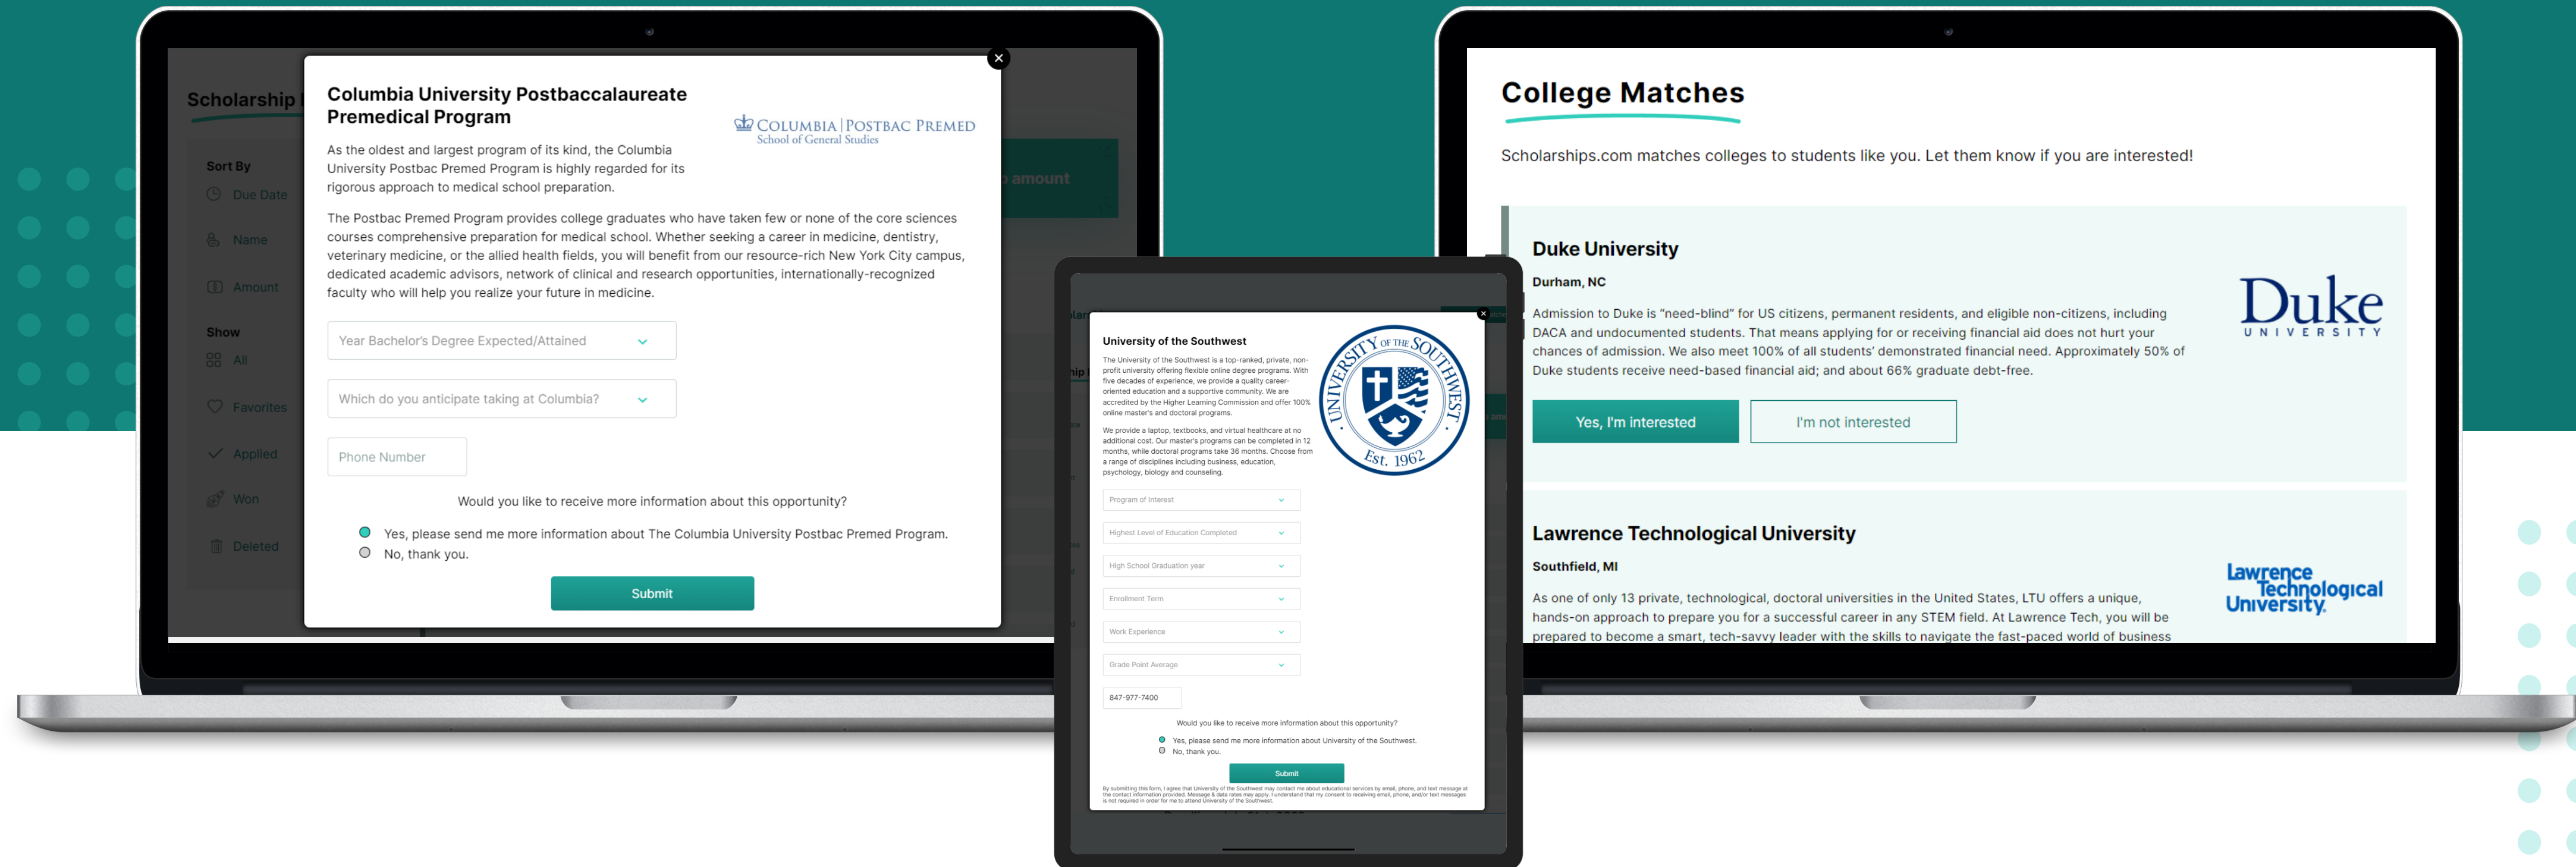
Scholarship

Sort By
Due Date
Name
Amount

Show
All
Favorites
Applied
Won
Deleted

amount

Columbia University Postbaccalaureate Premedical Program

COLUMBIA | POSTBAC PREMED
School of General Studies

As the oldest and largest program of its kind, the Columbia University Postbac Premed Program is highly regarded for its rigorous approach to medical school preparation.

The Postbac Premed Program provides college graduates who have taken few or none of the core sciences courses comprehensive preparation for medical school. Whether seeking a career in medicine, dentistry, veterinary medicine, or the allied health fields, you will benefit from our resource-rich New York City campus, dedicated academic advisors, network of clinical and research opportunities, internationally-recognized faculty who will help you realize your future in medicine.

Year Bachelor's Degree Expected/Attained

Which do you anticipate taking at Columbia?

Phone Number

Would you like to receive more information about this opportunity?

Yes, please send me more information about The Columbia University Postbac Premed Program.
No, thank you.

Submit

University of the Southwest

UNIVERSITY OF THE SOUTHWEST Est. 1962

The University of the Southwest is a top-ranked, private, non-profit university offering flexible online degree programs. With five decades of experience, we provide a quality career-oriented education and a supportive community. We are accredited by the Higher Learning Commission and offer 100% online master's and doctoral programs.

We provide a laptop, textbooks, and virtual healthcare at no additional cost. Our master's programs can be completed in 12 months, while doctoral programs take 36 months. Choose from a range of disciplines including business, education, psychology, biology and counseling.

Program of Interest
Highest Level of Education Completed
High School Graduation year
Enrollment Term
Work Experience
Grade Point Average
847-977-7400

Would you like to receive more information about this opportunity?

Yes, please send me more information about University of the Southwest.
No, thank you.

Submit

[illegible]

College Matches

Scholarships.com matches colleges to students like you. Let them know if you are interested!

Duke University

Durham, NC

Admission to Duke is "need-blind" for US citizens, permanent residents, and eligible non-citizens, including DACA and undocumented students. That means applying for or receiving financial aid does not hurt your chances of admission. We also meet 100% of all students' demonstrated financial need. Approximately 50% of Duke students receive need-based financial aid; and about 66% graduate debt-free.

Duke UNIVERSITY

Yes, I'm interested
I'm not interested

Lawrence Technological University

Southfield, MI

As one of only 13 private, technological, doctoral universities in the United States, LTU offers a unique, hands-on approach to prepare you for a successful career in any STEM field. At Lawrence Tech, you will be prepared to become a smart, tech-savvy leader with the skills to navigate the fast-paced world of business

Lawrence Technological University